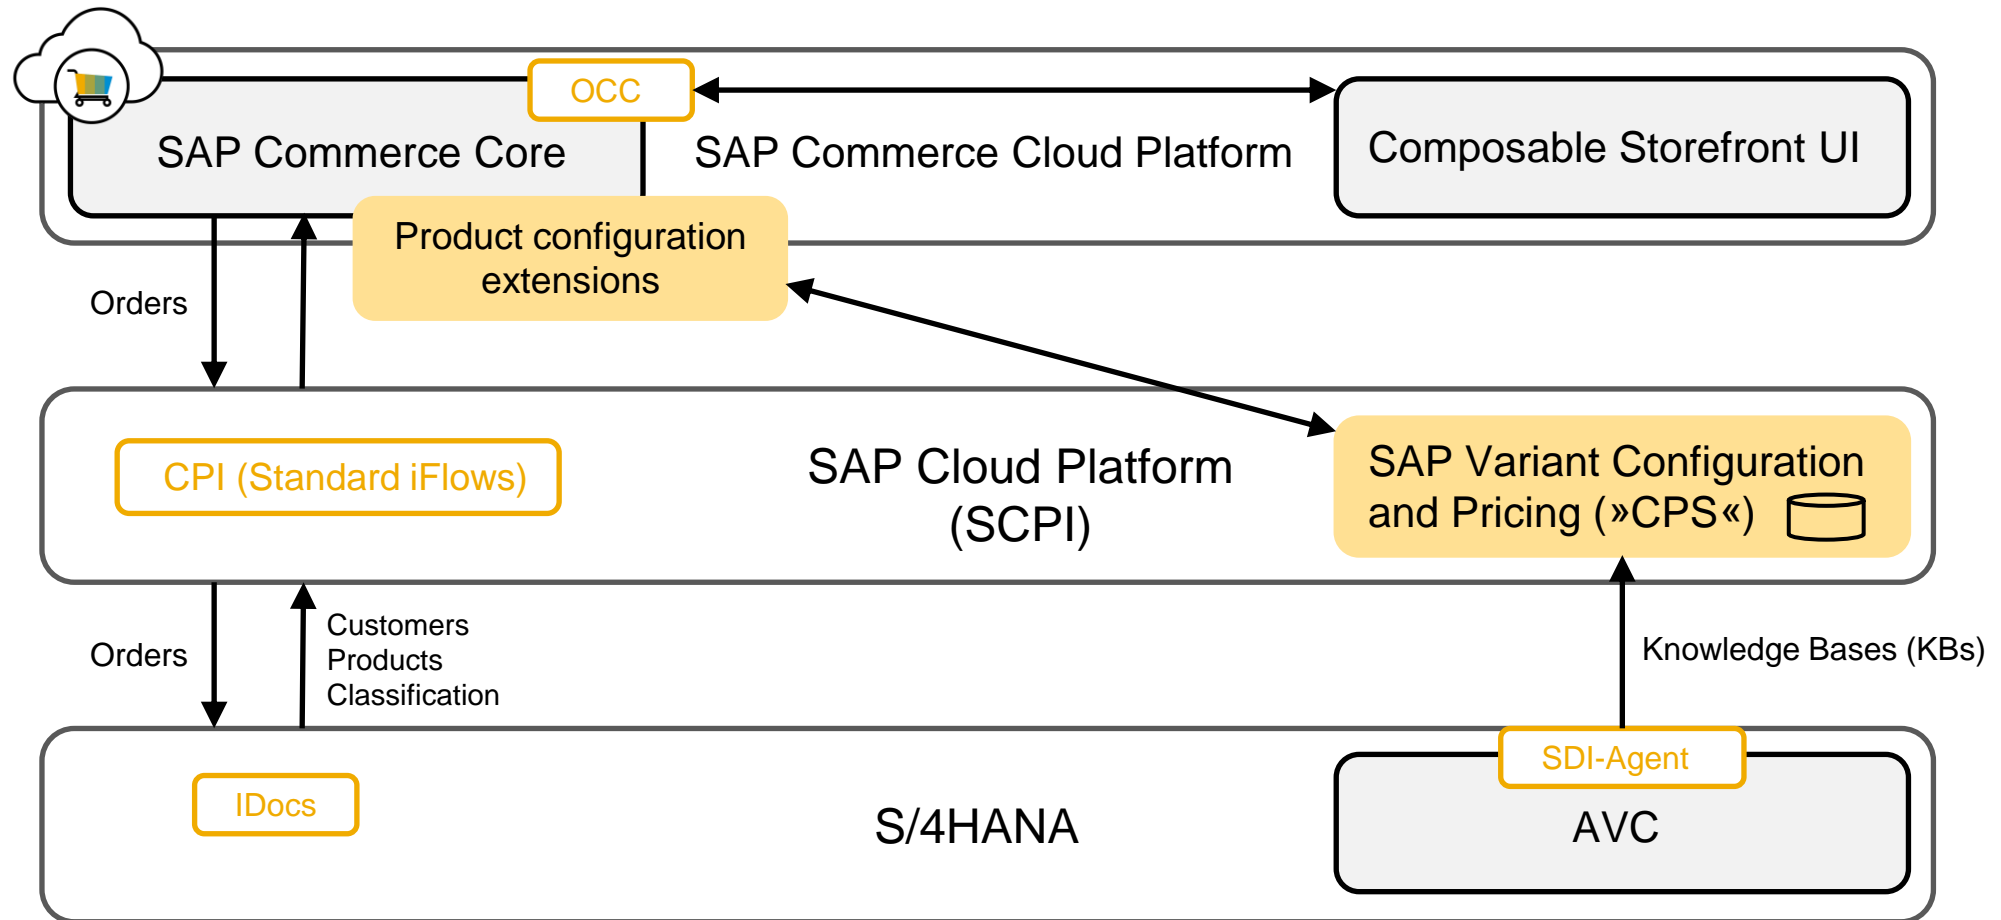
OCC

SAP Commerce Core

SAP Commerce Cloud Platform

Composable Storefront UI

Product configuration extensions

Orders

CPI (Standard iFlows)

SAP Cloud Platform (SCPI)

SAP Variant Configuration and Pricing (»CPS«)

Orders

Customers
Products
Classification

Knowledge Bases (KBs)

SDI-Agent

IDocs

S/4HANA

AVC